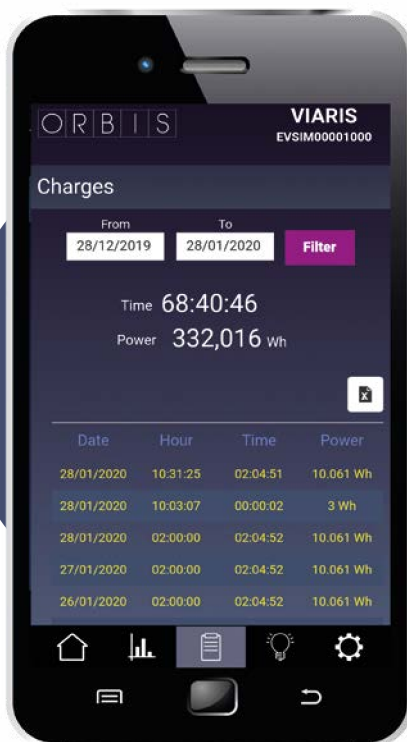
ORBIS

VIARIS
EVSIM00001000

Charges

From 28/12/2019
To 28/01/2020
Filter

Time 68:40:46
Power 332,016 Wh

| Date | Hour | Time | Power |
|---|---|---|---|
| 28/01/2020 | 10:31:25 | 02:04:51 | 10.061 Wh |
| 28/01/2020 | 10:03:07 | 00:00:02 | 3 Wh |
| 28/01/2020 | 02:00:00 | 02:04:52 | 10.061 Wh |
| 27/01/2020 | 02:00:00 | 02:04:52 | 10.061 Wh |
| 26/01/2020 | 02:00:00 | 02:04:52 | 10.061 Wh |